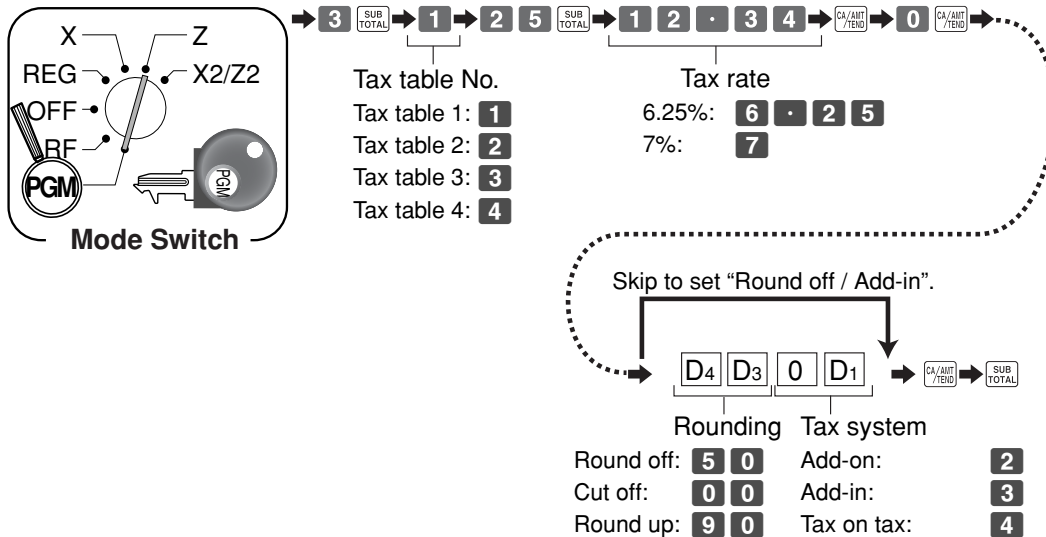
X
Z
REG
X2/Z2
OFF
RF
PGM
PGM
Mode Switch

3 SUB TOTAL 1 2 5 SUB TOTAL 1 2 · 3 4 CA/AMT TEND 0 CA/AMT TEND

Tax table No.
Tax table 1: 1
Tax table 2: 2
Tax table 3: 3
Tax table 4: 4

Tax rate
6.25%: 6 · 2 5
7%: 7

Skip to set “Round off / Add-in”.

$D_4$ $D_3$ 0 $D_1$ CA/AMT TEND SUB TOTAL

Rounding
Round off: 5 0
Cut off: 0 0
Round up: 9 0

Tax system
Add-on: 2
Add-in: 3
Tax on tax: 4